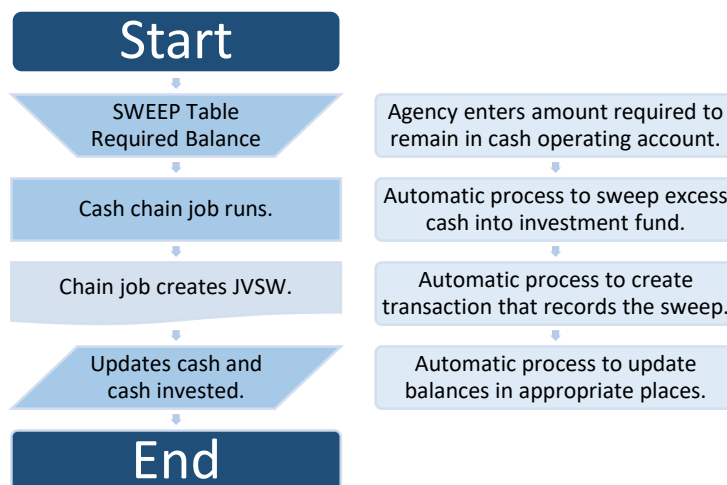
Start

SWEEP Table Required Balance

Cash chain job runs.

Chain job creates JVSW.

Updates cash and cash invested.

End

Agency enters amount required to remain in cash operating account.

Automatic process to sweep excess cash into investment fund.

Automatic process to create transaction that records the sweep.

Automatic process to update balances in appropriate places.